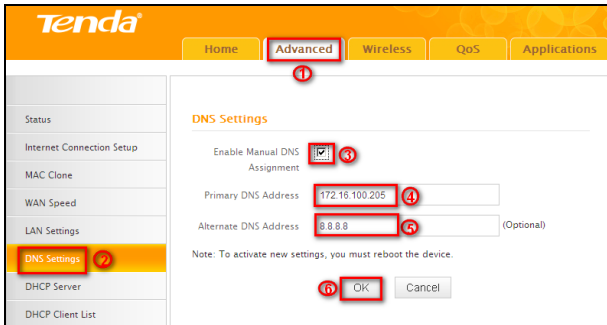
Tenda®

Home
Advanced
Wireless
QoS
Applications

1

Status
Internet Connection Setup
MAC Clone
WAN Speed
LAN Settings
DNS Settings
2
DHCP Server
DHCP Client List

DNS Settings

Enable Manual DNS Assignment
3

Primary DNS Address
172.16.100.205
4

Alternate DNS Address
8.8.8.8
5
(Optional)

Note: To activate new settings, you must reboot the device.

6
OK
Cancel